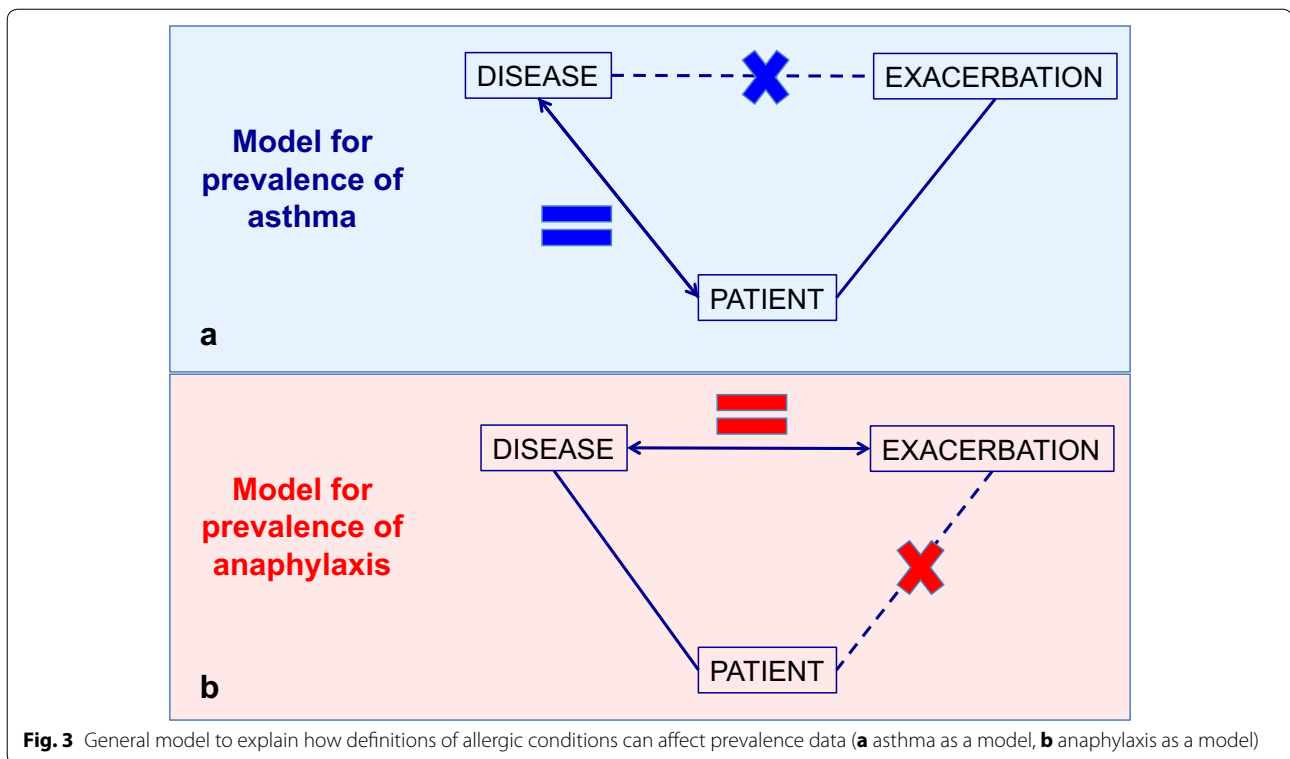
DISEASE

EXACERBATION

Model for prevalence of asthma

PATIENT

a

DISEASE

EXACERBATION

Model for prevalence of anaphylaxis

PATIENT

b

**Fig. 3** General model to explain how definitions of allergic conditions can affect prevalence data (**a** asthma as a model, **b** anaphylaxis as a model)